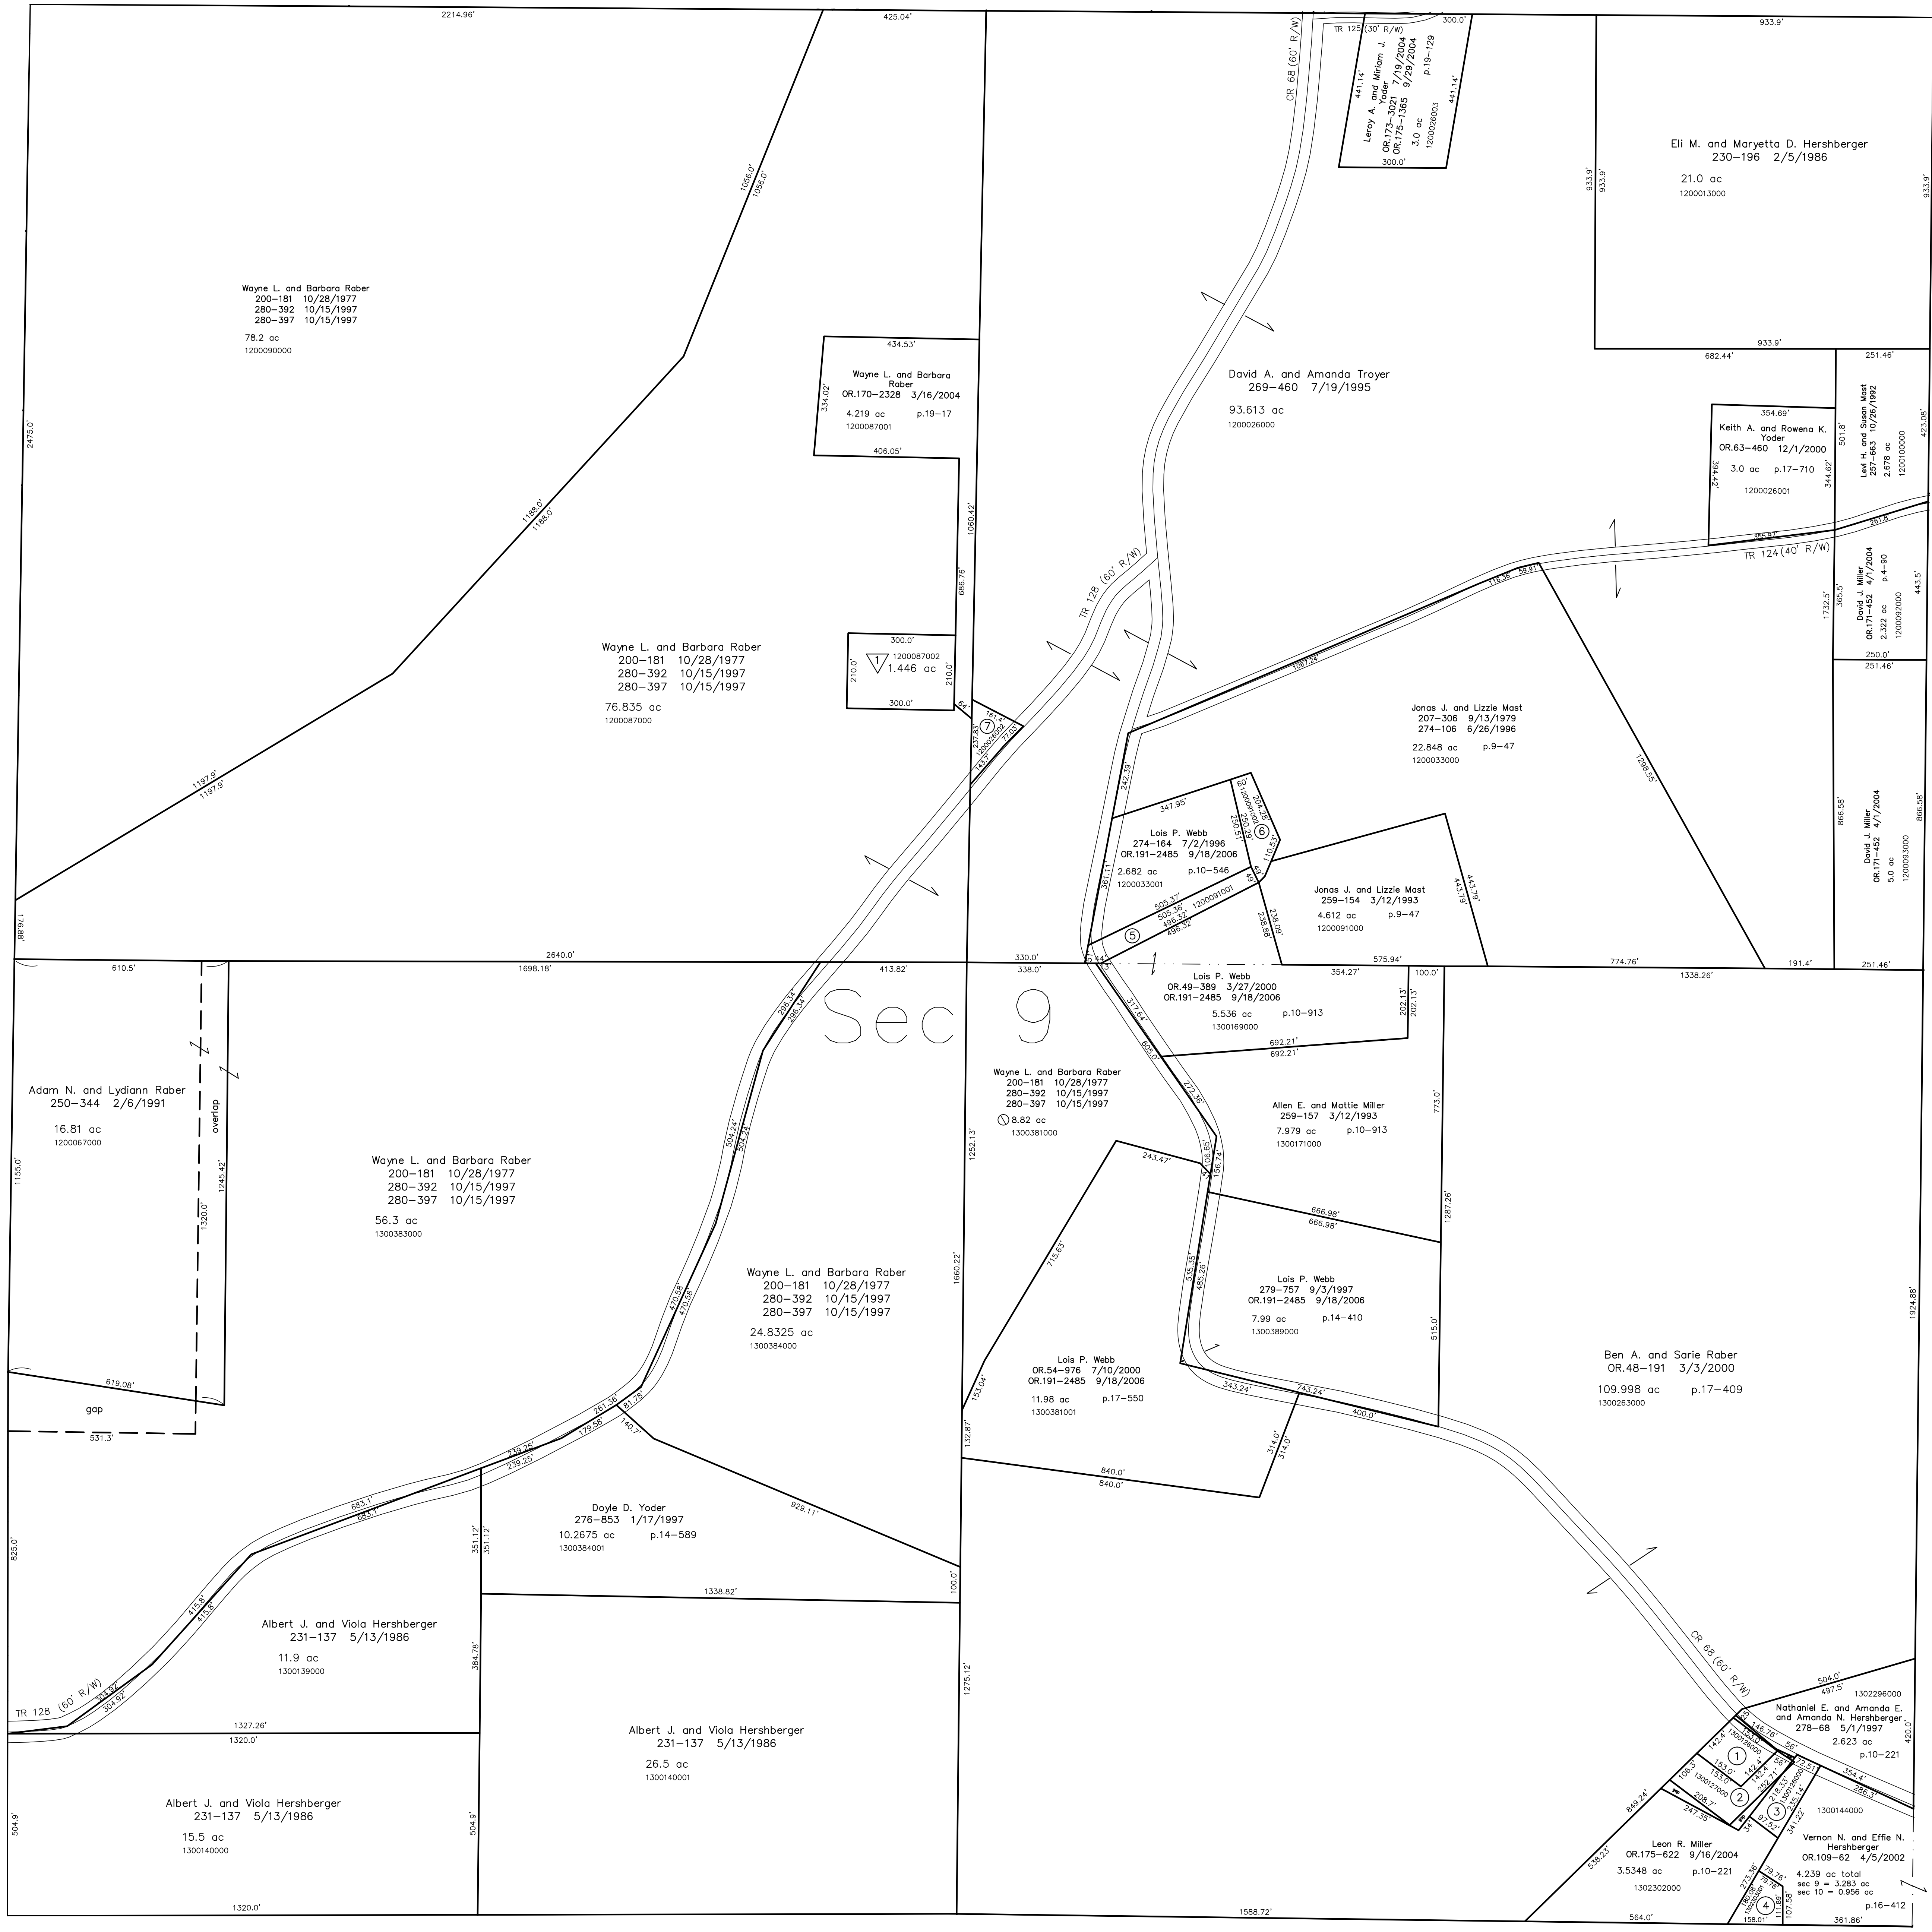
2214.96'
425.04'
CR 68 (60' R/W)
TR 125 (30' R/W)
300.0'
933.9'

441.14'
Leroy A. and Miriam J. Yoder 7/19/2004
OR.173-3021 9/29/2004
OR.175-1385 p.19-129
3.0 ac
1200026003
441.14'
300.0'

Eli M. and Maryetta D. Hershberger
230-196 2/5/1986
21.0 ac
1200013000
933.9'
933.9'
933.9'
933.9'

1056.0'
1056.0'

Wayne L. and Barbara Raber
200-181 10/28/1977
280-392 10/15/1997
280-397 10/15/1997
78.2 ac
1200090000

2475.0'

434.53'
Wayne L. and Barbara Raber
OR.170-2328 3/16/2004
334.02'
4.219 ac p.19-17
1200087001
406.05'

David A. and Amanda Troyer
269-460 7/19/1995
93.613 ac
1200026000

682.44'
251.46'
354.69'
Keith A. and Rowena K. Yoder
OR.63-460 12/1/2000
3.0 ac p.17-710
1200026001
394.42'
344.62'
501.8'
Levi H. and Susan Mast
257-663 10/29/1992
2.678 ac
1200100000
423.08'

1188.0'
1188.0'
1060.42'
686.76'
TR 128 (60' R/W)
355.97'
281.8'
TR 124 (40' R/W)
118.36' 59.91'

David J. Miller
OR.171-452 4/1/2004 p.4-90
2.322 ac
1200092000
1732.5'
365.5'
443.5'
250.0'
251.46'

300.0'
1 1200087002
1.446 ac
210.0'
210.0'
300.0'

Wayne L. and Barbara Raber
200-181 10/28/1977
280-392 10/15/1997
280-397 10/15/1997
76.835 ac
1200087000

1067.24'
Jonas J. and Lizzie Mast
207-306 9/13/1979
274-106 6/26/1996
22.848 ac p.9-47
1200033000
1298.55'

7
1200026002
237.83'
64'

1197.9'
1197.9'

242.39'
347.95'
Lois P. Webb
274-164 7/2/1996
OR.191-2485 9/18/2006
2.682 ac p.10-546
1200033001
361.11'
6
110.53'

Jonas J. and Lizzie Mast
259-154 3/12/1993
4.612 ac p.9-47
1200091000
443.79'
238.88'
505.37'
505.36'
496.32'
486.32'
1200091001
5

David J. Miller
OR.171-452 4/1/2004
5.0 ac
1200093000
866.58'
866.58'

176.88'
610.5'
2640.0'
1698.18'
330.0'
338.0'
413.82'
575.94'
354.27'
100.0'
774.76'
1338.26'
191.4'
251.46'

Sec 9

Lois P. Webb
OR.49-389 3/27/2000
OR.191-2485 9/18/2006
5.536 ac p.10-913
1300169000
202.13'
202.13'
692.21'
692.21'

296.34'
296.34'
317.64'
605.0'
272.36'

Adam N. and Lydiann Raber
250-344 2/6/1991
16.81 ac
1200067000
overlap
1155.0'
1245.42'
1320.0'

Wayne L. and Barbara Raber
200-181 10/28/1977
280-392 10/15/1997
280-397 10/15/1997
56.3 ac
1300383000

504.24'
504.24'

Wayne L. and Barbara Raber
200-181 10/28/1977
280-392 10/15/1997
280-397 10/15/1997
8.82 ac
1300381000
1252.13'

Allen E. and Mattie Miller
259-157 3/12/1993
7.979 ac p.10-913
1300171000
773.0'
243.47'
156.65'
156.74'
666.98'
666.98'
1287.26'

Wayne L. and Barbara Raber
200-181 10/28/1977
280-392 10/15/1997
280-397 10/15/1997
24.8325 ac
1300384000
1660.22'
470.58'
470.58'

715.63'
535.35'
485.26'
Lois P. Webb
279-757 9/3/1997
OR.191-2485 9/18/2006
7.99 ac p.14-410
1300389000
515.0'

Ben A. and Sarie Raber
OR.48-191 3/3/2000
109.998 ac p.17-409
1300263000
1924.88'

Lois P. Webb
OR.54-976 7/10/2000
OR.191-2485 9/18/2006
11.98 ac p.17-550
1300381001
153.04'
132.87'
343.24'
743.24'
400.0'
314.0'
314.0'
840.0'
840.0'

619.08'
gap
531.3'
261.36'
81.78'
140.7'
179.58'
239.25'
239.25'

Doyle D. Yoder
276-853 1/17/1997
10.2675 ac p.14-589
1300384001
929.11'
351.12'
351.12'
683.1'
683.1'
1338.82'
100.0'
825.0'

415.8'
415.8'
Albert J. and Viola Hershberger
231-137 5/13/1986
11.9 ac
1300139000
384.78'
1275.12'

CR 68 (60' R/W)
504.0'
497.5'
1302296000
Nathaniel E. and Amanda E. and Amanda N. Hershberger
278-68 5/1/1997
2.623 ac
p.10-221
420.0'
1
2
3
142.4'
153.0'
106.3'
208.7'
247.35'
849.24'
354.4'
286.3'
1300144000
Vernon N. and Effie N. Hershberger
OR.109-62 4/5/2002
4.239 ac total
sec 9 = 3.283 ac
sec 10 = 0.956 ac
p.16-412

TR 128 (60' R/W)
304.92'
304.92'
1327.26'
1320.0'
Albert J. and Viola Hershberger
231-137 5/13/1986
26.5 ac
1300140001

Albert J. and Viola Hershberger
231-137 5/13/1986
15.5 ac
1300140000
504.9'
504.9'

Leon R. Miller
OR.175-622 9/16/2004
3.5348 ac p.10-221
1302302000
538.23'
4
79.76'
158.01'
107.58'

1320.0'
1588.72'
564.0'
361.86'